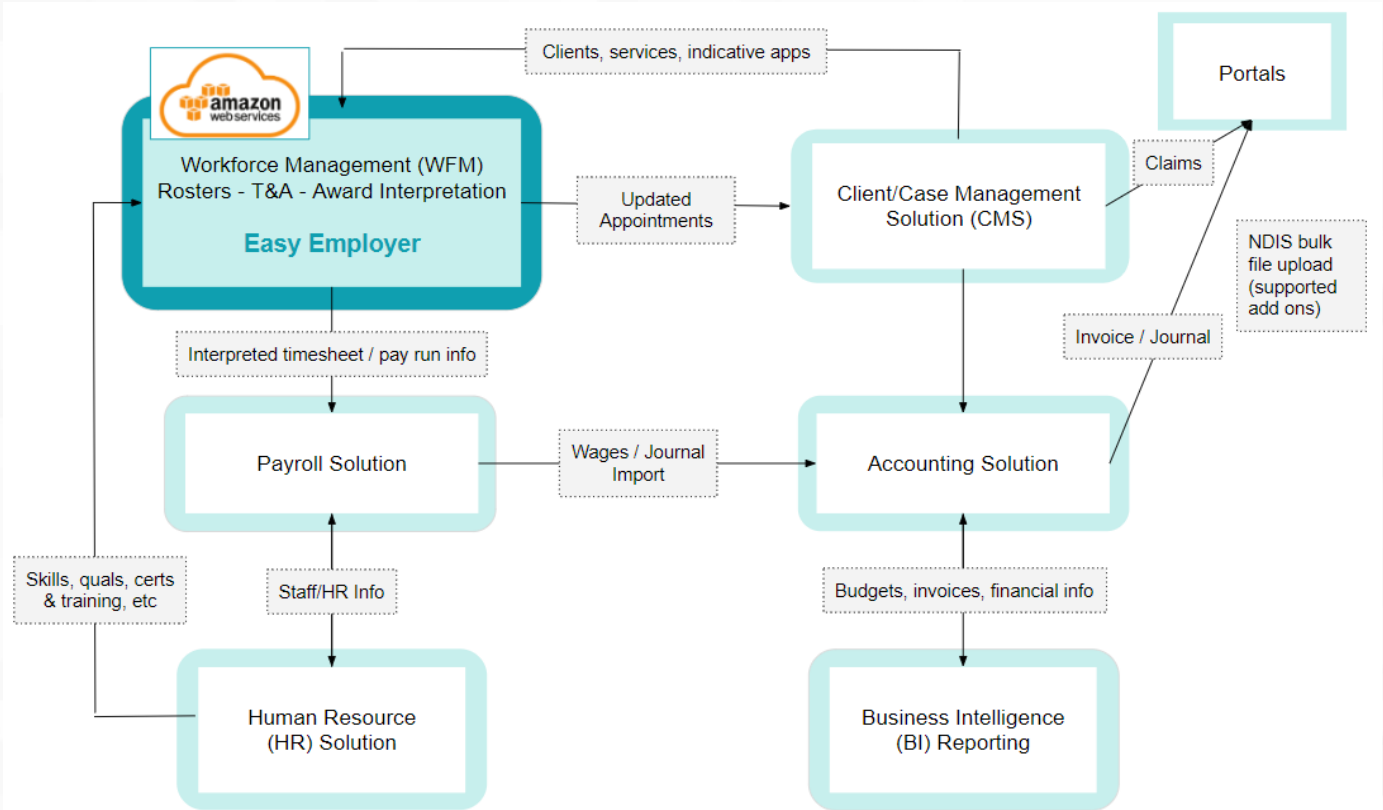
amazon web services

Clients, services, indicative apps

Portals

Workforce Management (WFM)
Rosters - T&A - Award Interpretation

Easy Employer

Updated Appointments

Client/Case Management Solution (CMS)

Claims

NDIS bulk file upload (supported add ons)

Invoice / Journal

Interpreted timesheet / pay run info

Payroll Solution

Wages / Journal Import

Accounting Solution

Skills, quals, certs & training, etc

Staff/HR Info

Budgets, invoices, financial info

Human Resource (HR) Solution

Business Intelligence (BI) Reporting